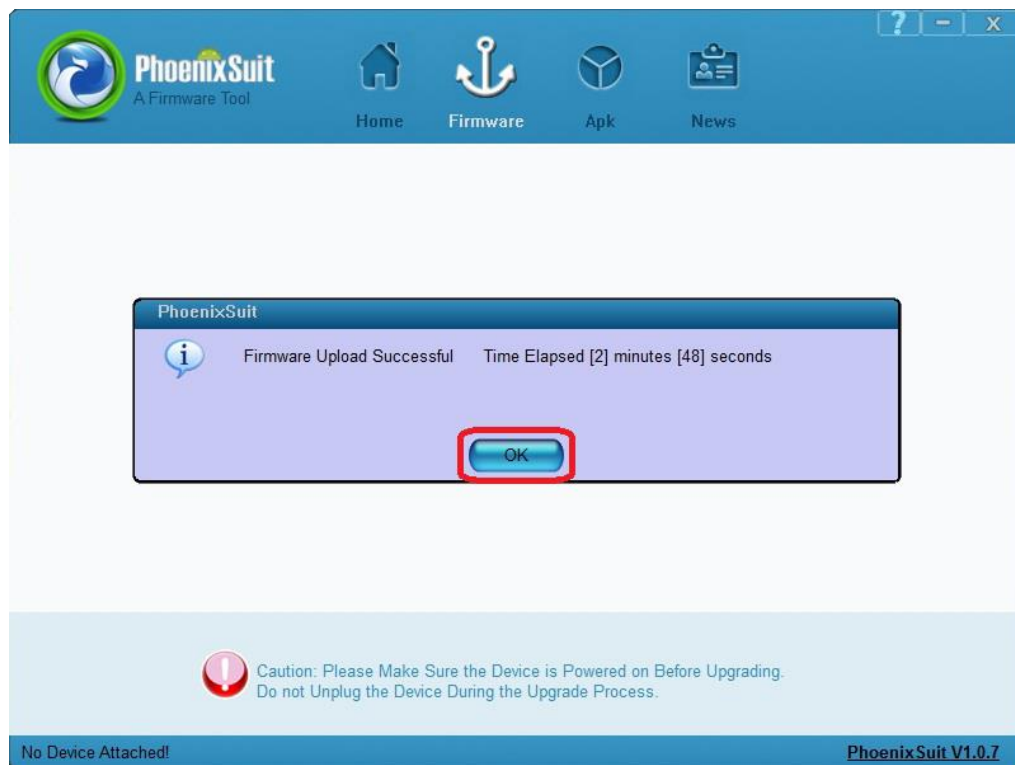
? - X

PhoenixSuit
A Firmware Tool

Home Firmware Apk News

PhoenixSuit

Firmware Upload Successful Time Elapsed [2] minutes [48] seconds

OK

Caution: Please Make Sure the Device is Powered on Before Upgrading.
Do not Unplug the Device During the Upgrade Process.

No Device Attached!

PhoenixSuit V1.0.7